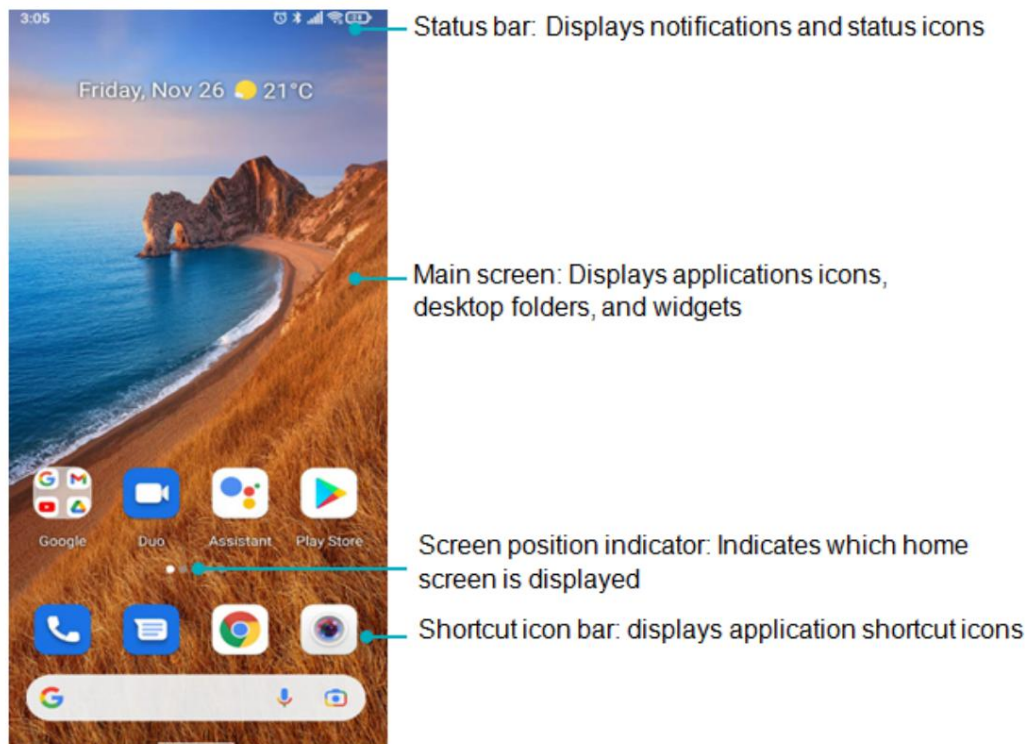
3:05

Status bar: Displays notifications and status icons

Friday, Nov 26 21°C

Main screen: Displays applications icons, desktop folders, and widgets

Google Duo Assistant Play Store

Screen position indicator: Indicates which home screen is displayed

Shortcut icon bar: displays application shortcut icons